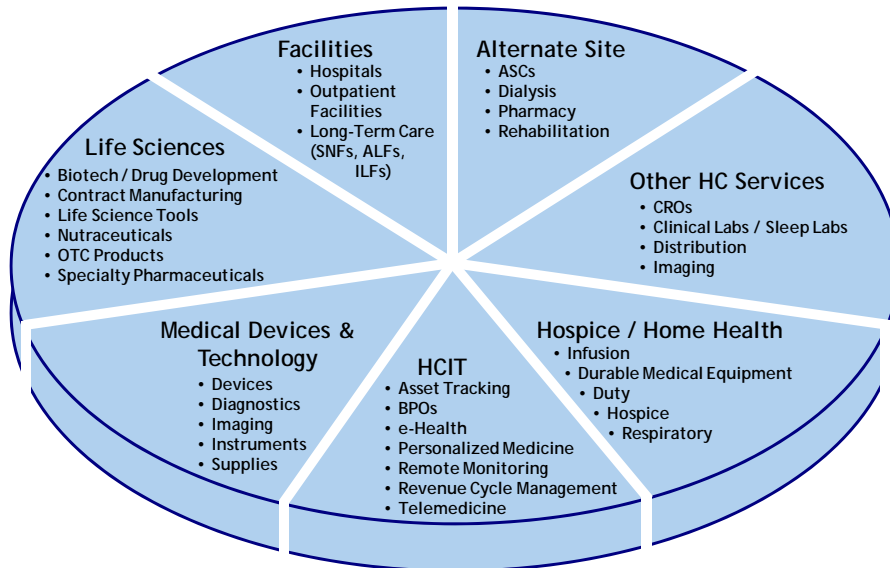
Facilities
• Hospitals
• Outpatient Facilities
• Long-Term Care (SNFs, ALFs, ILFs)

Alternate Site
• ASCs
• Dialysis
• Pharmacy
• Rehabilitation

Life Sciences
• Biotech / Drug Development
• Contract Manufacturing
• Life Science Tools
• Nutraceuticals
• OTC Products
• Specialty Pharmaceuticals

Other HC Services
• CROs
• Clinical Labs / Sleep Labs
• Distribution
• Imaging

Medical Devices & Technology
• Devices
• Diagnostics
• Imaging
• Instruments
• Supplies

HCIT
• Asset Tracking
• BPOs
• e-Health
• Personalized Medicine
• Remote Monitoring
• Revenue Cycle Management
• Telemedicine

Hospice / Home Health
• Infusion
• Durable Medical Equipment
• Duty
• Hospice
• Respiratory